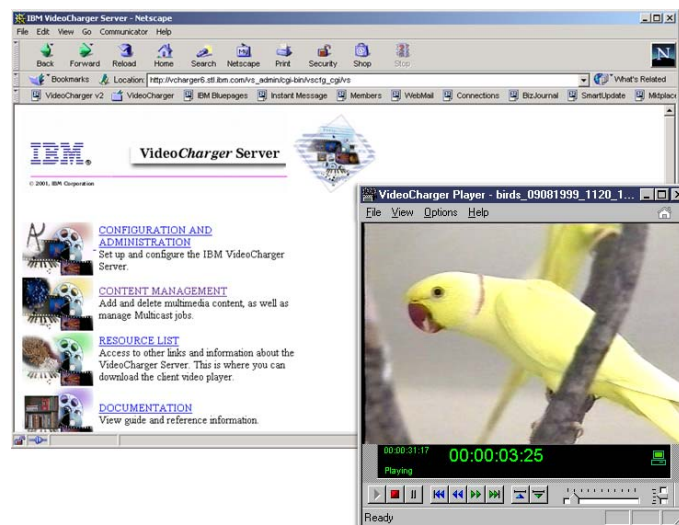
IBM VideoCharger Server - Netscape

File Edit View Go Communicator Help

Back Forward Reload Home Search Netscape Print Security Shop Stop

Bookmarks Location: http://vcharger6.stl.ibm.com/vs_admin/cgi-bin/vscfg_cgi/vs

What's Related

VideoCharger v2 VideoCharger IBM Bluepages Instant Message Members WebMail Connections BizJournal SmartUpdate Mktplace

IBM. VideoCharger Server

© 2001, IBM Corporation

CONFIGURATION AND ADMINISTRATION
Set up and configure the IBM VideoCharger Server.

CONTENT MANAGEMENT
Add and delete multimedia content, as well as manage Multicast jobs.

RESOURCE LIST
Access to other links and information about the VideoCharger Server. This is where you can download the client video player.

DOCUMENTATION
View guide and reference information.

VideoCharger Player - birds_09081999_1120_1...

File View Options Help

00:00:31:17

00:00:03:25

Playing

Ready